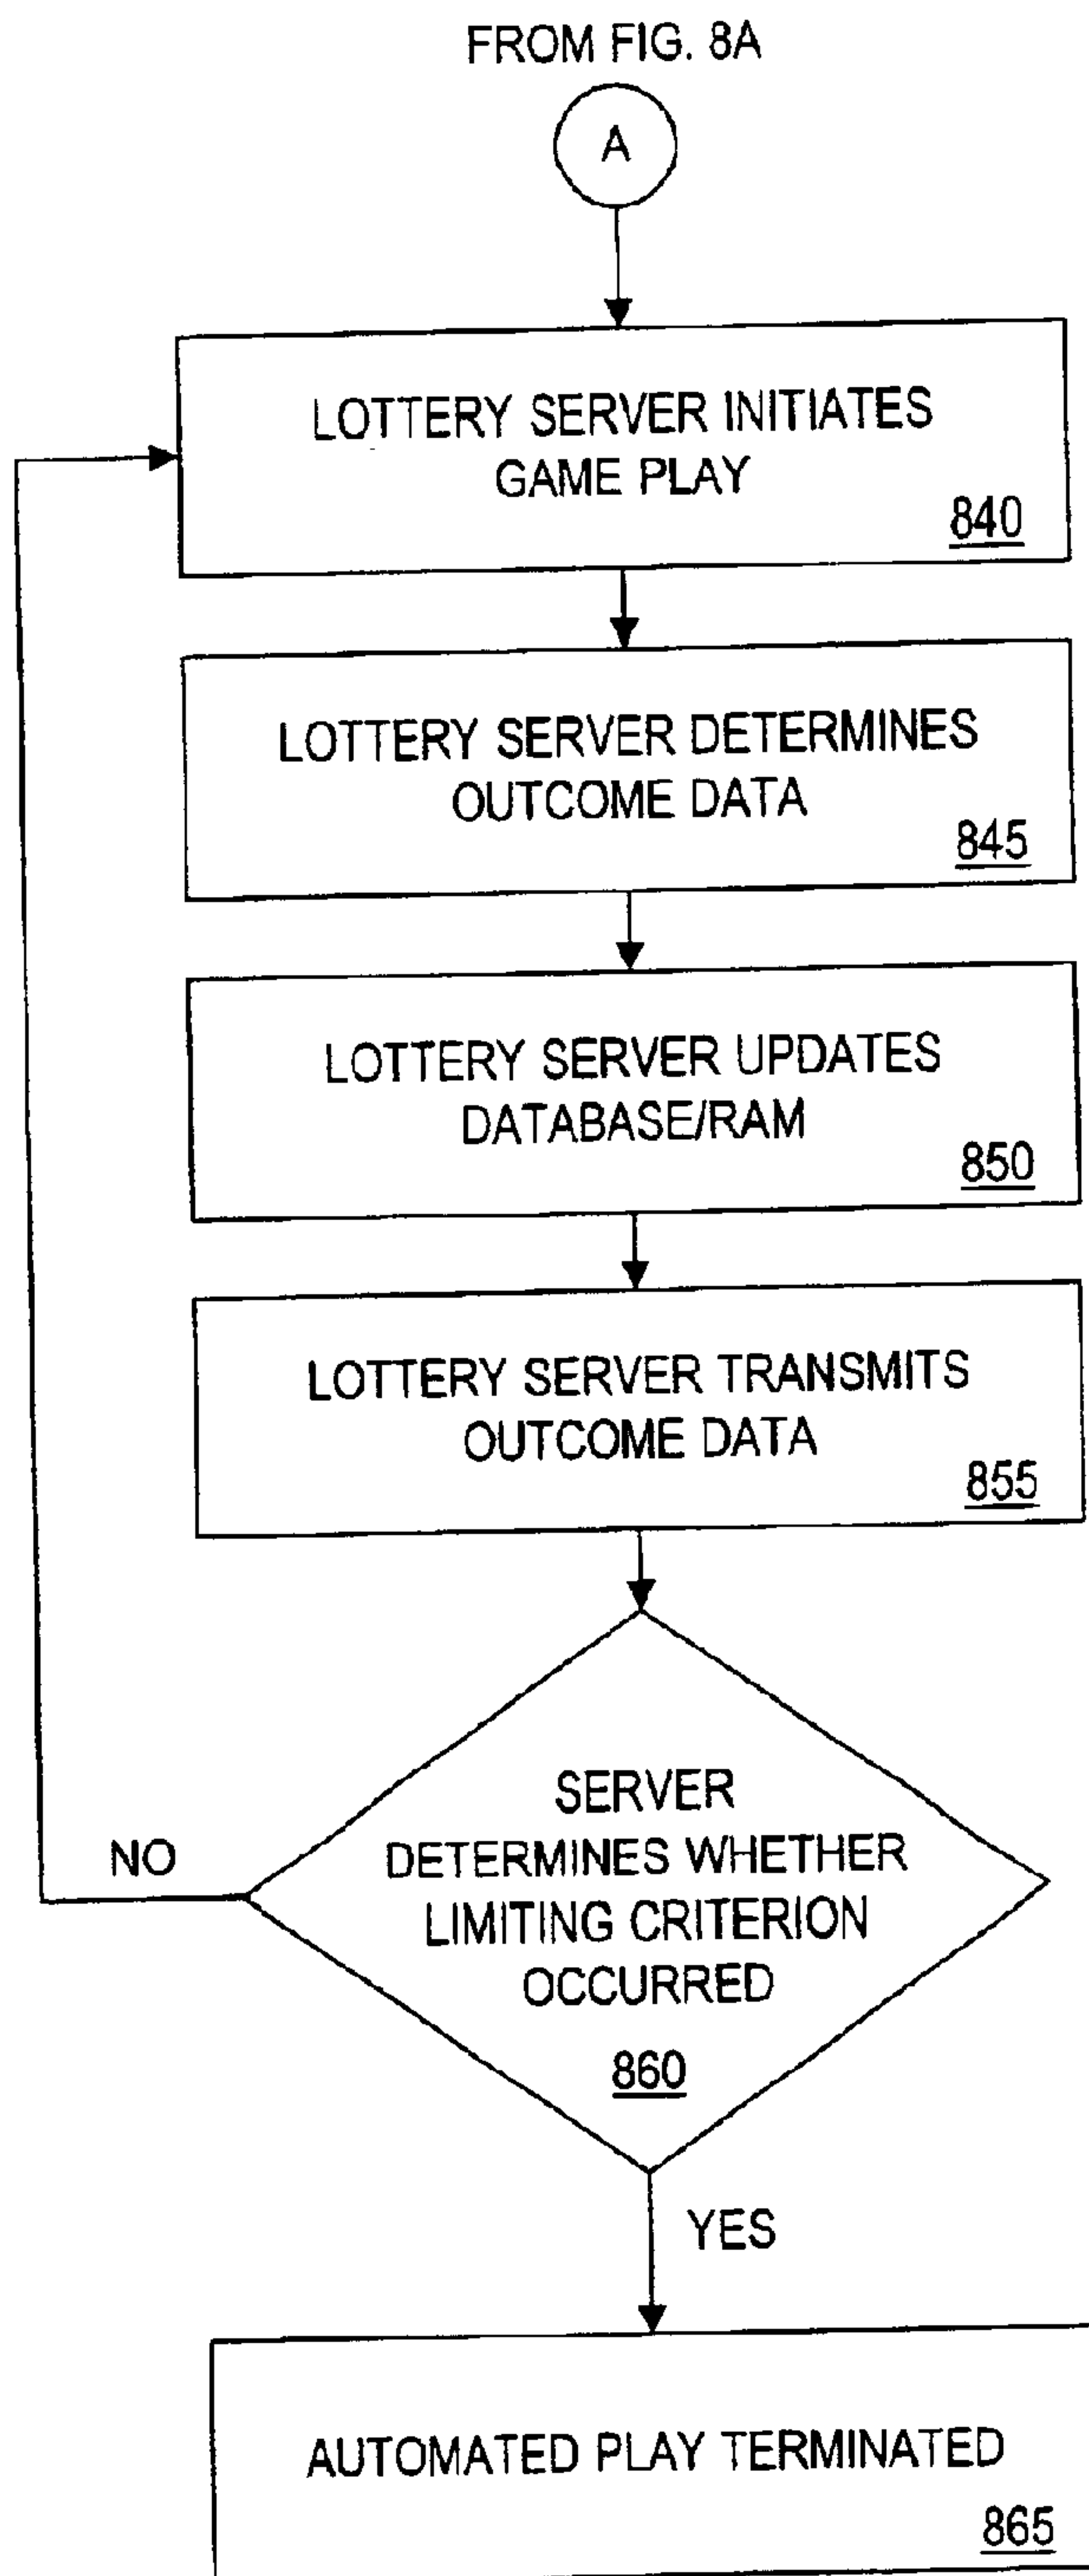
FROM FIG. 8A

A

LOTTERY SERVER INITIATES GAME PLAY
840

LOTTERY SERVER DETERMINES OUTCOME DATA
845

LOTTERY SERVER UPDATES DATABASE/RAM
850

LOTTERY SERVER TRANSMITS OUTCOME DATA
855

SERVER DETERMINES WHETHER LIMITING CRITERION OCCURRED
860

NO

YES

AUTOMATED PLAY TERMINATED
865